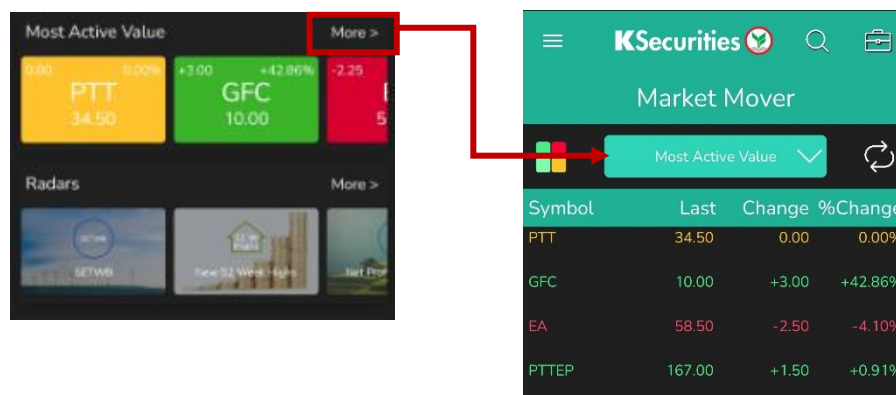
Most Active Value

More >

0.00 0.00%
PTT
34.50

+3.00 +42.86%
GFC
10.00

-2.25
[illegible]
5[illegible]

Radars

More >

SETWB

New 52 Week Highs

Net Pro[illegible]

KSecurities

Market Mover

Most Active Value

| Symbol | Last | Change | %Change |
|---|---|---|---|
| PTT | 34.50 | 0.00 | 0.00% |
| GFC | 10.00 | +3.00 | +42.86% |
| EA | 58.50 | -2.50 | -4.10% |
| PTTEP | 167.00 | +1.50 | +0.91% |